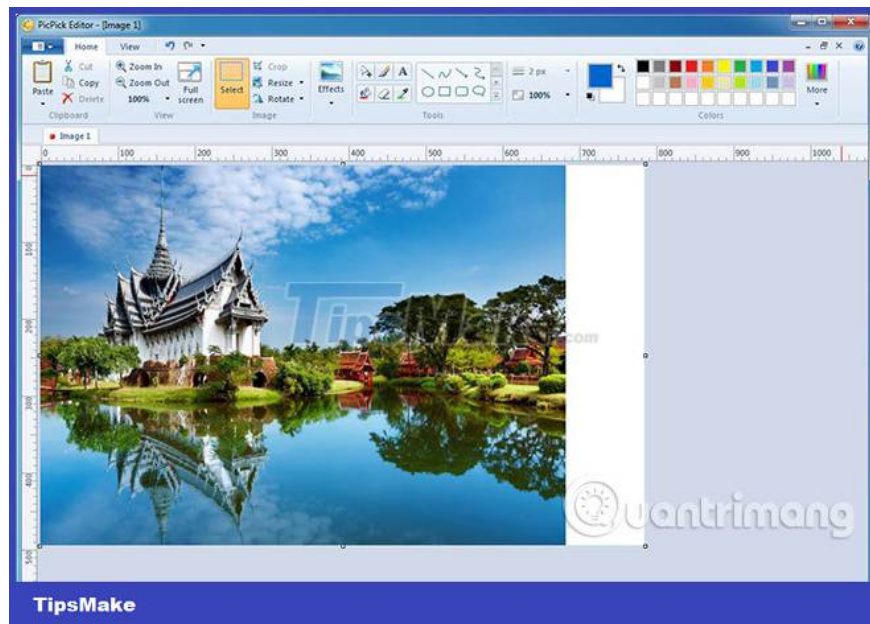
PicPick Editor - [Image 1]

Home View

Paste Cut Copy Delete Clipboard

Zoom In Zoom Out 100% Full screen View

Select Crop Resize Rotate Image

Effects

Tools

2 px 100%

Colors

More

Image 1

0 100 200 300 400 500 600 700 800 900 1000

100 200 300 400 500

TipsMake.com

Quantrimang

TipsMake